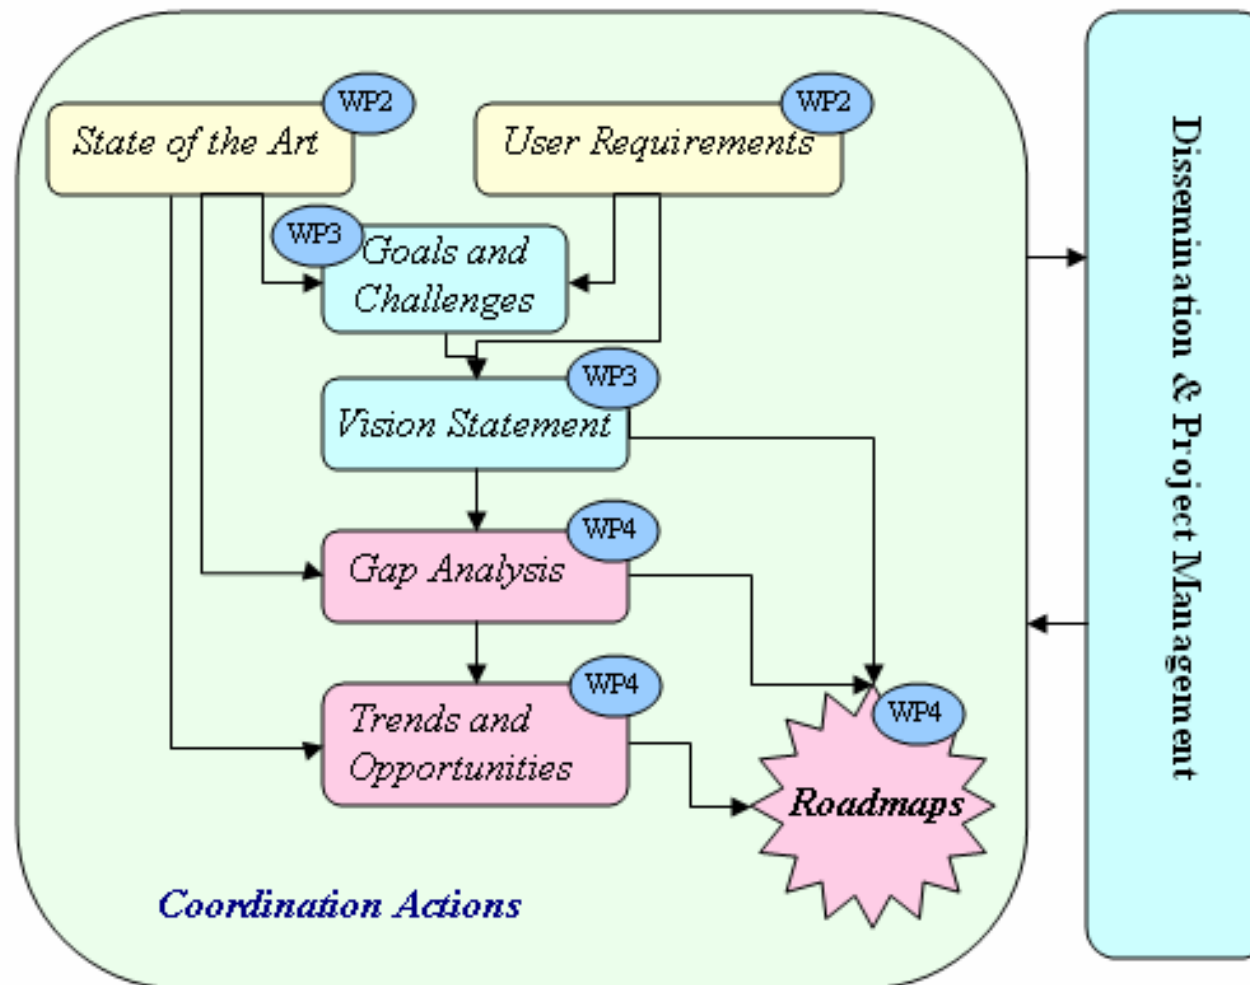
WP2
State of the Art

WP2
User Requirements

WP3
Goals and Challenges

WP3
Vision Statement

WP4
Gap Analysis

WP4
Trends and Opportunities

WP4
Roadmaps

Coordination Actions

Dissemination & Project Management